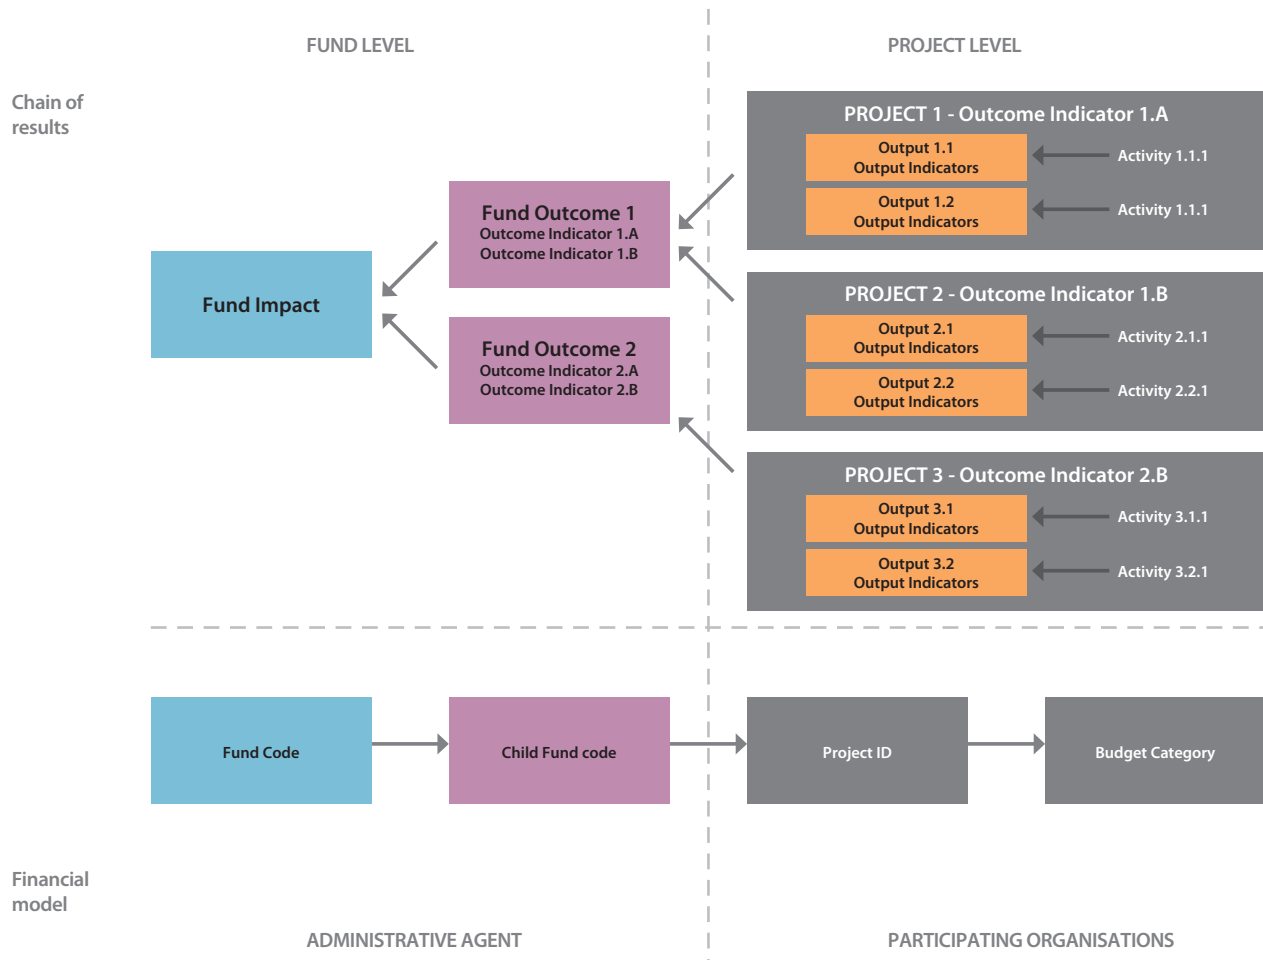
FUND LEVEL

PROJECT LEVEL

Chain of results

PROJECT 1 - Outcome Indicator 1.A

Output 1.1
Output Indicators

Activity 1.1.1

Output 1.2
Output Indicators

Activity 1.1.1

Fund Outcome 1
Outcome Indicator 1.A
Outcome Indicator 1.B

Fund Impact

PROJECT 2 - Outcome Indicator 1.B

Output 2.1
Output Indicators

Activity 2.1.1

Fund Outcome 2
Outcome Indicator 2.A
Outcome Indicator 2.B

Output 2.2
Output Indicators

Activity 2.2.1

PROJECT 3 - Outcome Indicator 2.B

Output 3.1
Output Indicators

Activity 3.1.1

Output 3.2
Output Indicators

Activity 3.2.1

Fund Code

Child Fund code

Project ID

Budget Category

Financial model

ADMINISTRATIVE AGENT

PARTICIPATING ORGANISATIONS